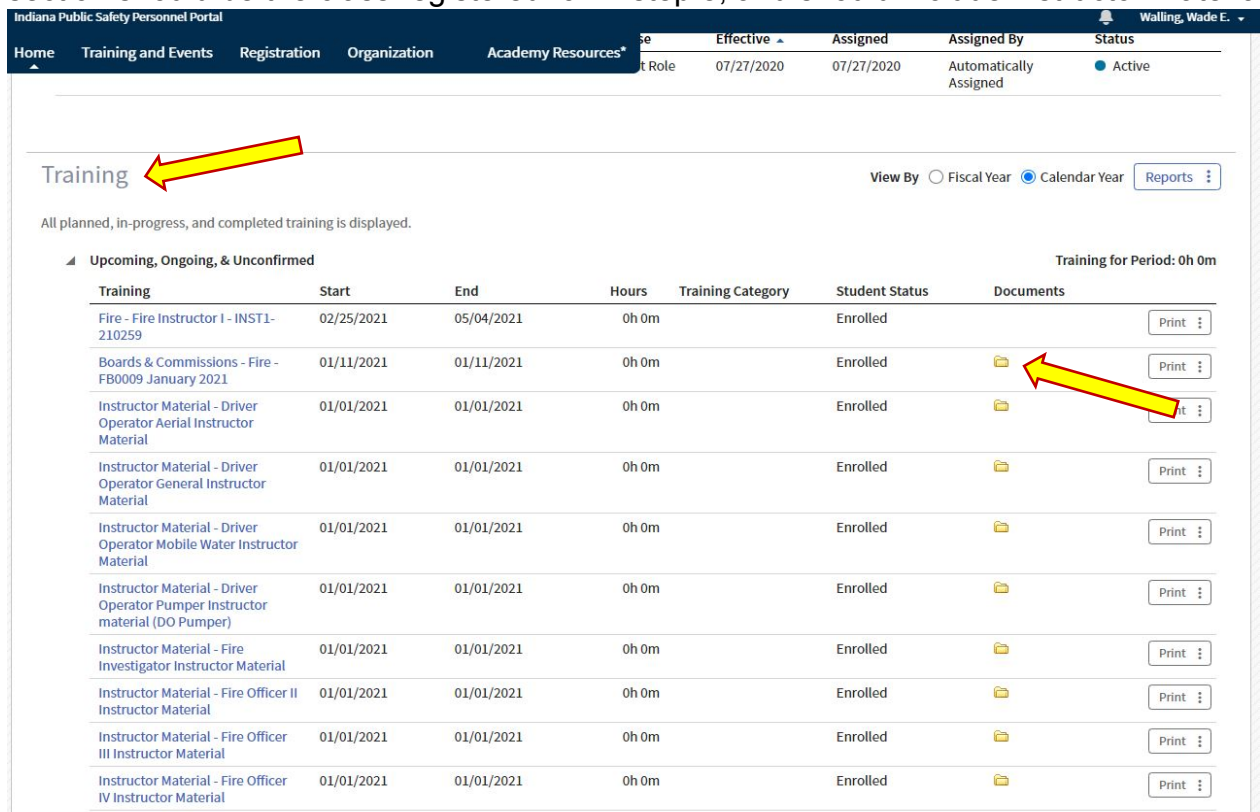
Indiana Public Safety Personnel Portal

Walling, Wade E.

Home Training and Events Registration Organization Academy Resources*

| se | Effective | Assigned | Assigned By | Status |
|---|---|---|---|---|
| t Role | 07/27/2020 | 07/27/2020 | Automatically Assigned | Active |

Training

View By Fiscal Year Calendar Year Reports

All planned, in-progress, and completed training is displayed.

Upcoming, Ongoing, & Unconfirmed

Training for Period: 0h 0m

| Training | Start | End | Hours | Training Category | Student Status | Documents | |
|---|---|---|---|---|---|---|---|
| Fire - Fire Instructor I - INST1-210259 | 02/25/2021 | 05/04/2021 | 0h 0m | | Enrolled | | Print |
| Boards & Commissions - Fire - FB0009 January 2021 | 01/11/2021 | 01/11/2021 | 0h 0m | | Enrolled | | Print |
| Instructor Material - Driver Operator Aerial Instructor Material | 01/01/2021 | 01/01/2021 | 0h 0m | | Enrolled | | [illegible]nt |
| Instructor Material - Driver Operator General Instructor Material | 01/01/2021 | 01/01/2021 | 0h 0m | | Enrolled | | Print |
| Instructor Material - Driver Operator Mobile Water Instructor Material | 01/01/2021 | 01/01/2021 | 0h 0m | | Enrolled | | Print |
| Instructor Material - Driver Operator Pumper Instructor material (DO Pumper) | 01/01/2021 | 01/01/2021 | 0h 0m | | Enrolled | | Print |
| Instructor Material - Fire Investigator Instructor Material | 01/01/2021 | 01/01/2021 | 0h 0m | | Enrolled | | Print |
| Instructor Material - Fire Officer II Instructor Material | 01/01/2021 | 01/01/2021 | 0h 0m | | Enrolled | | Print |
| Instructor Material - Fire Officer III Instructor Material | 01/01/2021 | 01/01/2021 | 0h 0m | | Enrolled | | Print |
| Instructor Material - Fire Officer IV Instructor Material | 01/01/2021 | 01/01/2021 | 0h 0m | | Enrolled | | Print |